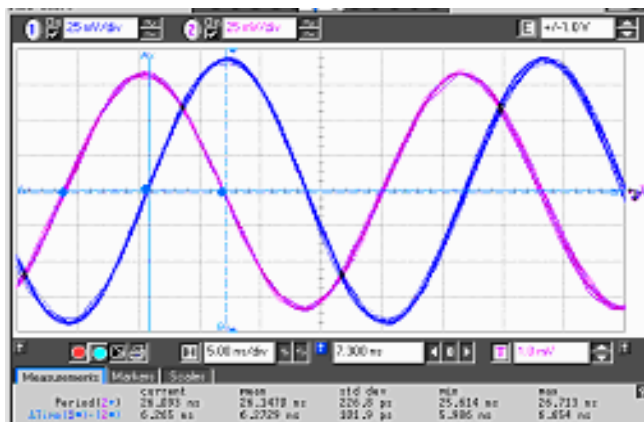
1 25 mV/div 2 25 mV/div E +/-1.0V

5.00 ms/div 7.300 ms 1.0 mV

Measurements Markers Scales

| | current | mean | std dev | min | max |
|---|---|---|---|---|---|
| Period(2-) | 26.093 ms | 26.3478 ms | 226.8 ps | 25.814 ms | 26.713 ms |
| ΔTime(1-)-(2-) | 6.265 ms | 6.2729 ms | 181.9 ps | 5.986 ms | 6.654 ms |